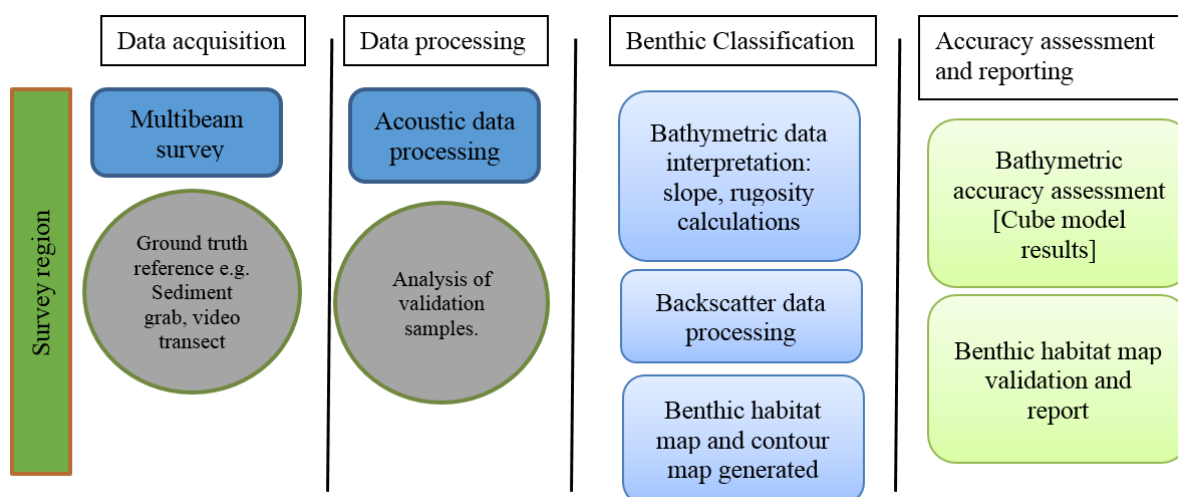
Survey region

Data acquisition

Multibeam survey

Ground truth reference e.g. Sediment grab, video transect

Data processing

Acoustic data processing

Analysis of validation samples.

Benthic Classification

Bathymetric data interpretation: slope, rugosity calculations

Backscatter data processing

Benthic habitat map and contour map generated

Accuracy assessment and reporting

Bathymetric accuracy assessment [Cube model results]

Benthic habitat map validation and report